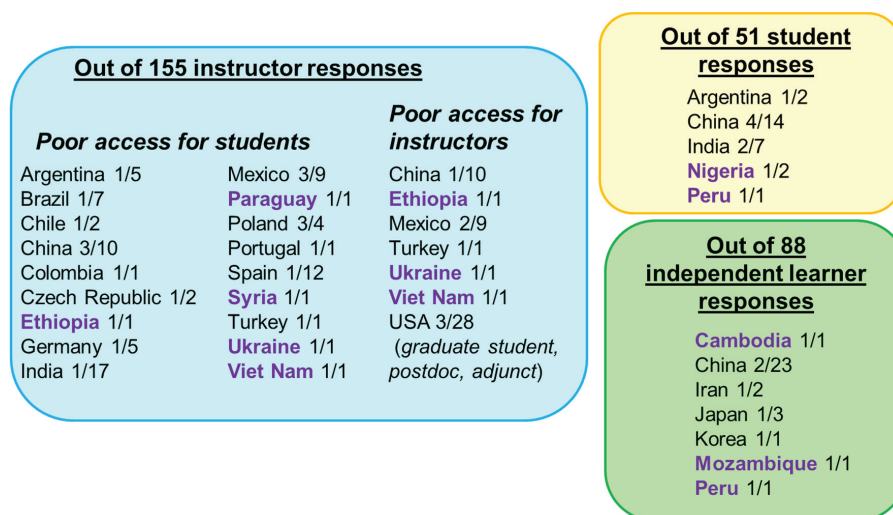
Out of 155 instructor responses

Poor access for students

Argentina 1/5
Brazil 1/7
Chile 1/2
China 3/10
Colombia 1/1
Czech Republic 1/2
Ethiopia 1/1
Germany 1/5
India 1/17

Mexico 3/9
Paraguay 1/1
Poland 3/4
Portugal 1/1
Spain 1/12
Syria 1/1
Turkey 1/1
Ukraine 1/1
Viet Nam 1/1

Poor access for instructors

China 1/10
Ethiopia 1/1
Mexico 2/9
Turkey 1/1
Ukraine 1/1
Viet Nam 1/1
USA 3/28
(graduate student, postdoc, adjunct)

Out of 51 student responses

Argentina 1/2
China 4/14
India 2/7
Nigeria 1/2
Peru 1/1

Out of 88 independent learner responses

Cambodia 1/1
China 2/23
Iran 1/2
Japan 1/3
Korea 1/1
Mozambique 1/1
Peru 1/1